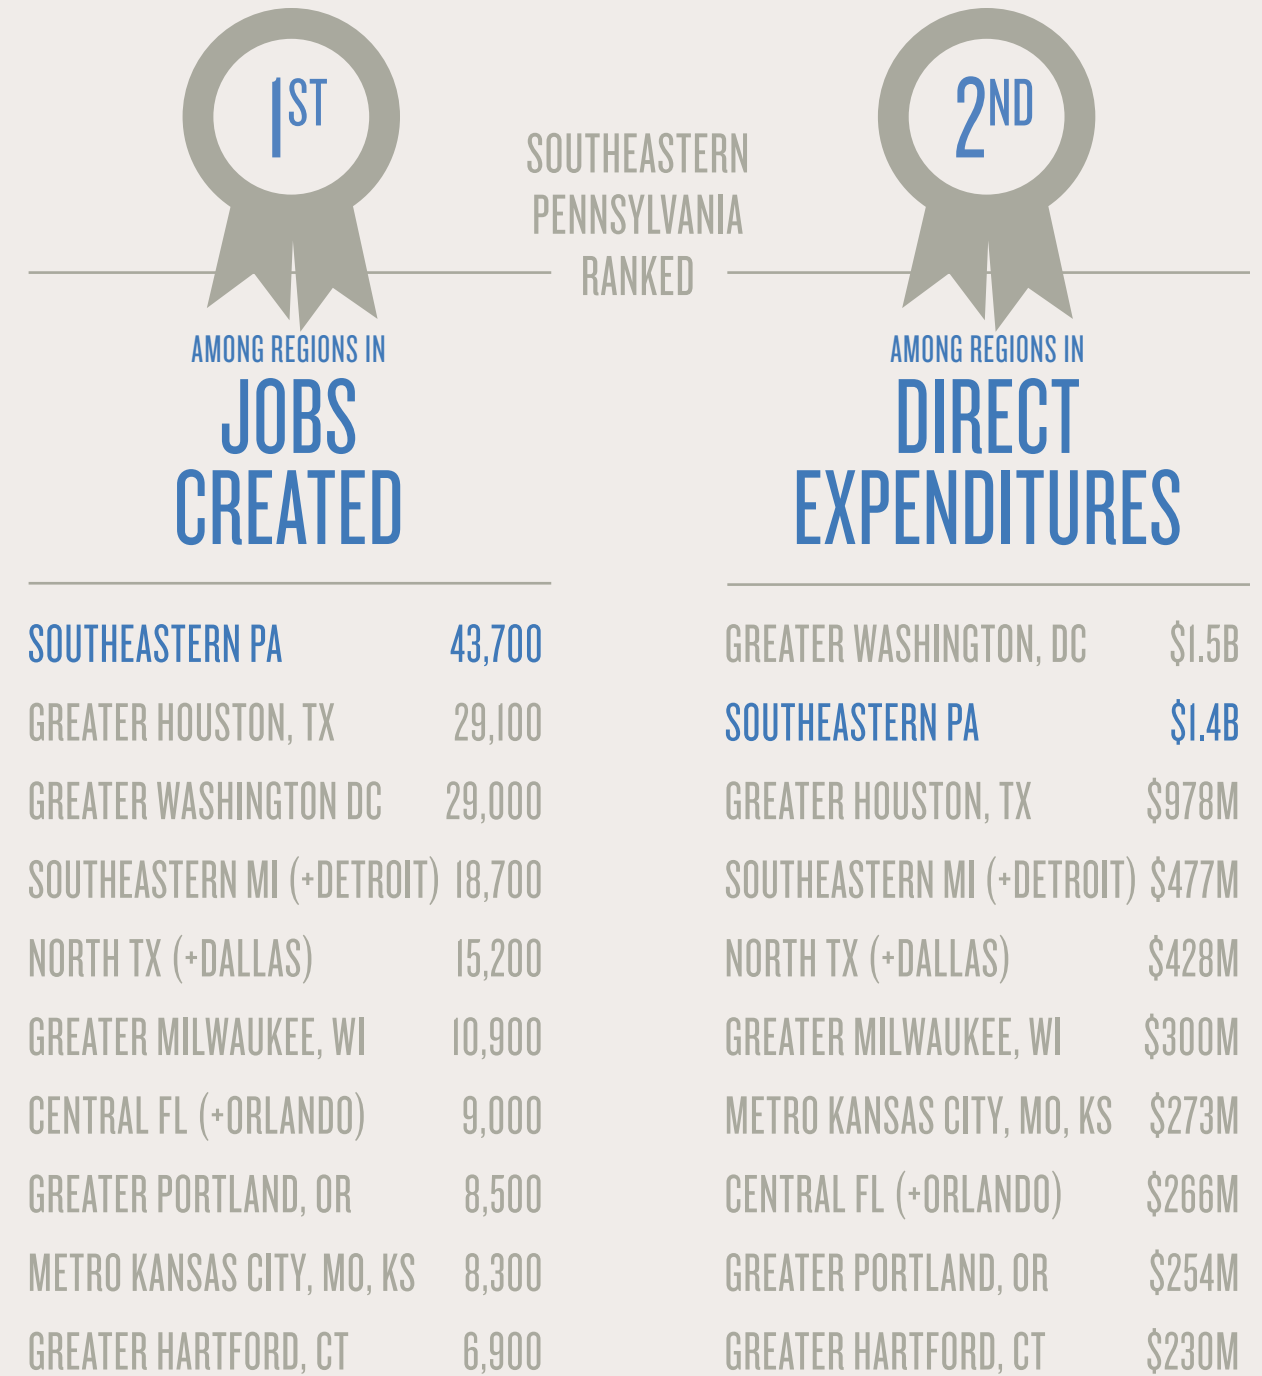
1ST

SOUTHEASTERN PENNSYLVANIA RANKED

2ND

AMONG REGIONS IN
JOBS CREATED

| | |
|---|---|
| SOUTHEASTERN PA | 43,700 |
| GREATER HOUSTON, TX | 29,100 |
| GREATER WASHINGTON DC | 29,000 |
| SOUTHEASTERN MI (+DETROIT) | 18,700 |
| NORTH TX (+DALLAS) | 15,200 |
| GREATER MILWAUKEE, WI | 10,900 |
| CENTRAL FL (+ORLANDO) | 9,000 |
| GREATER PORTLAND, OR | 8,500 |
| METRO KANSAS CITY, MO, KS | 8,300 |
| GREATER HARTFORD, CT | 6,900 |

AMONG REGIONS IN
DIRECT EXPENDITURES

| | |
|---|---|
| GREATER WASHINGTON, DC | \$1.5B |
| SOUTHEASTERN PA | \$1.4B |
| GREATER HOUSTON, TX | \$978M |
| SOUTHEASTERN MI (+DETROIT) | \$477M |
| NORTH TX (+DALLAS) | \$428M |
| GREATER MILWAUKEE, WI | \$300M |
| METRO KANSAS CITY, MO, KS | \$273M |
| CENTRAL FL (+ORLANDO) | \$266M |
| GREATER PORTLAND, OR | \$254M |
| GREATER HARTFORD, CT | \$230M |